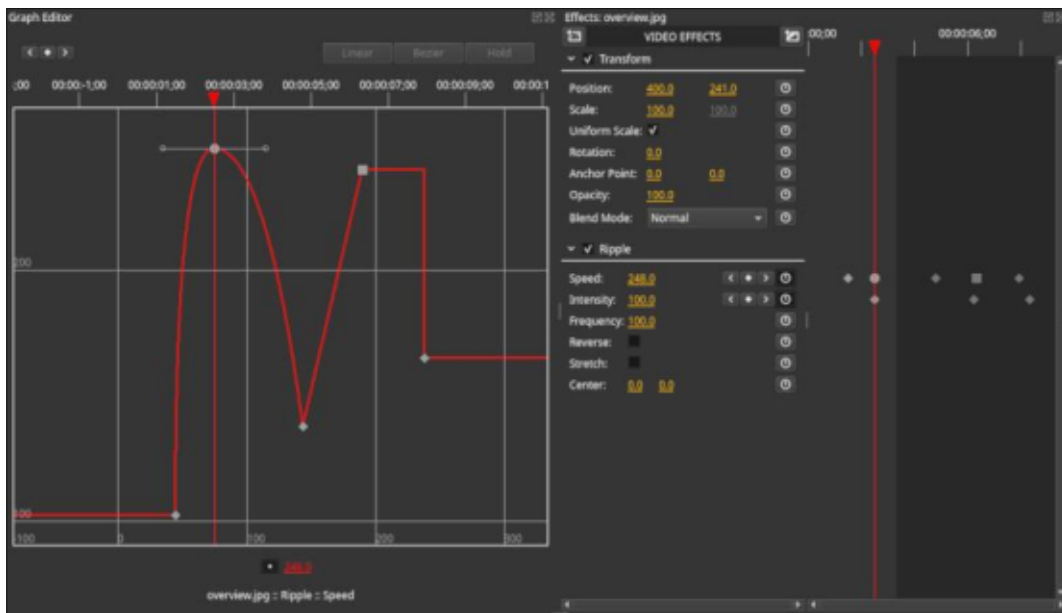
Graph Editor

Linear Bezier Hold

;00 00:00:-1;00 00:00:01;00 00:00:03;00 00:00:05;00 00:00:07;00 00:00:09;00 00:00:1

200

100

-100 0 100 200 300

248.0

overview.jpg :: Ripple :: Speed

Effects: overview.jpg

VIDEO EFFECTS

Transform

Position: 400.0 241.0

Scale: 100.0 100.0

Uniform Scale: ✓

Rotation: 0.0

Anchor Point: 0.0 0.0

Opacity: 100.0

Blend Mode: Normal

Ripple

Speed: 248.0

Intensity: 100.0

Frequency: 100.0

Reverse:

Stretch:

Center: 0.0 0.0

00;00 00:00:06;00